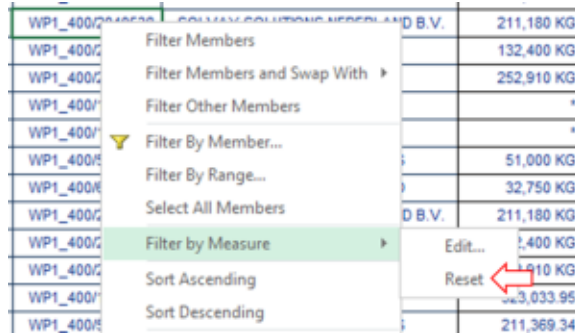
| | | |
|---|---|---|
| WP1_400/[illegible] | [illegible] SOLUTIONS NEDERLAND B.V. | 211,180 KG |
| WP1_400/2 | | 132,400 KG |
| WP1_400/2 | | 252,910 KG |
| WP1_400/1 | | * |
| WP1_400/1 | | * |
| WP1_400/5 | S | 51,000 KG |
| WP1_400/6 | D | 32,750 KG |
| WP1_400/2 | D B.V. | 211,180 KG |
| WP1_400/2 | | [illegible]2,400 KG |
| WP1_400/2 | | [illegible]910 KG |
| WP1_400/1 | | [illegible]23,033.95 |
| WP1_400/5 | S | 211,369.34 |

Filter Members
Filter Members and Swap With
Filter Other Members
Filter By Member...
Filter By Range...
Select All Members
Filter by Measure
Sort Ascending
Sort Descending

Edit...
Reset